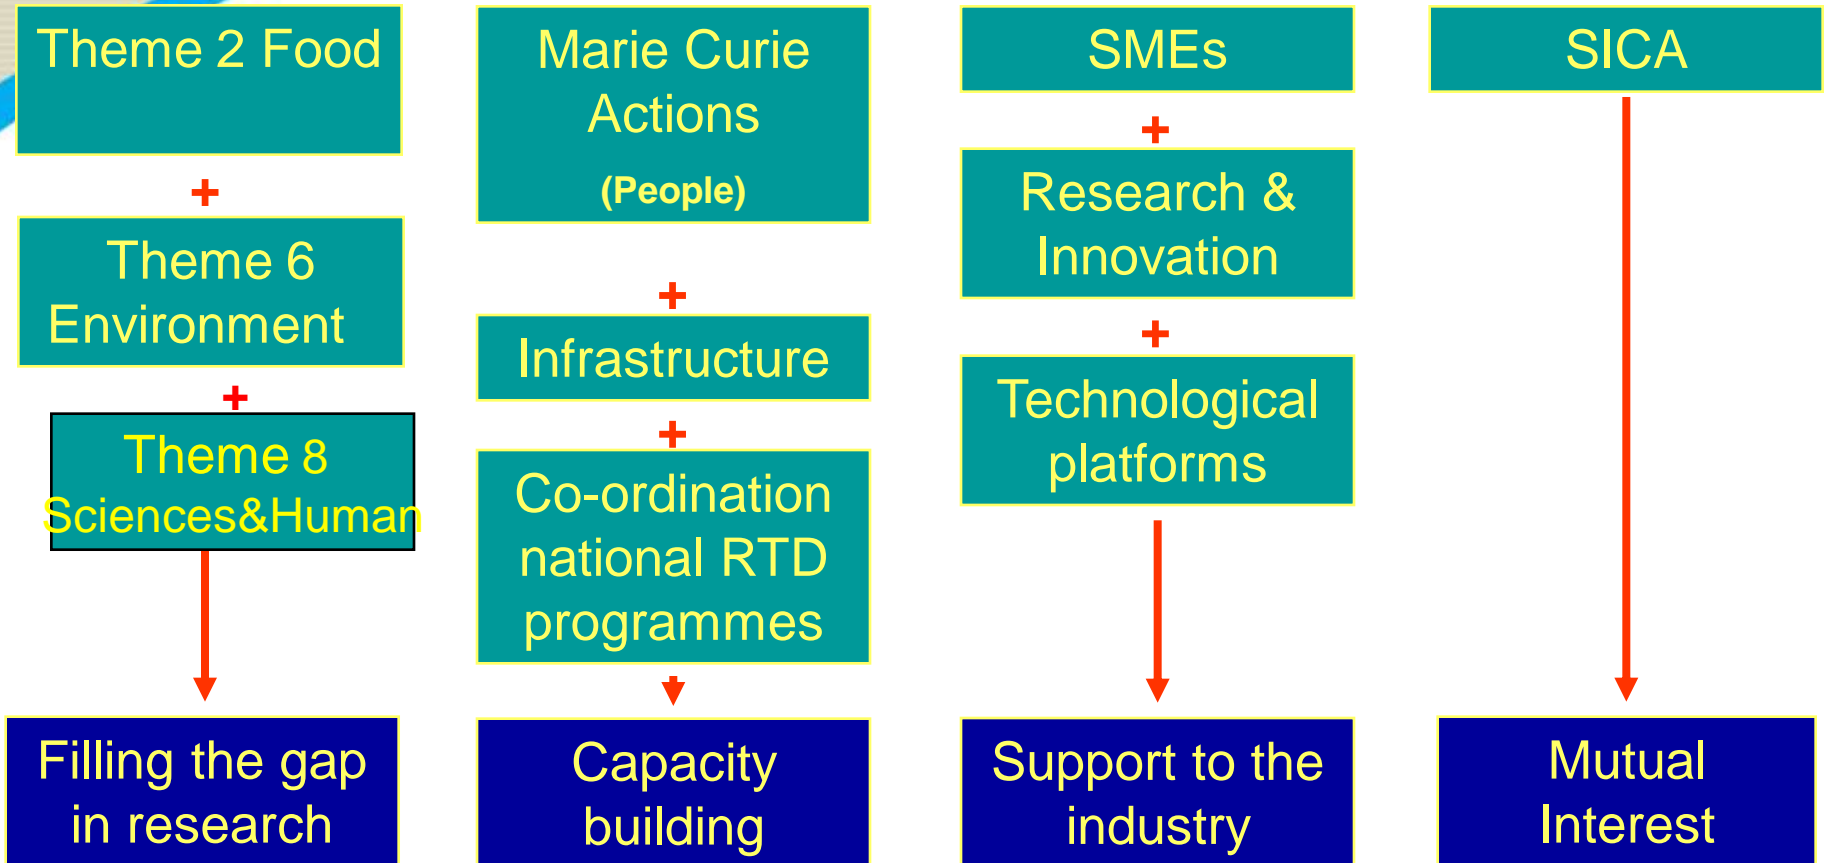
Theme 2 Food

+

Theme 6 Environment

+

Theme 8 Sciences&Human

Filling the gap in research

Marie Curie Actions

(People)

+

Infrastructure

+

Co-ordination national RTD programmes

Capacity building

SMEs

+

Research & Innovation

+

Technological platforms

Support to the industry

SICA

Mutual Interest